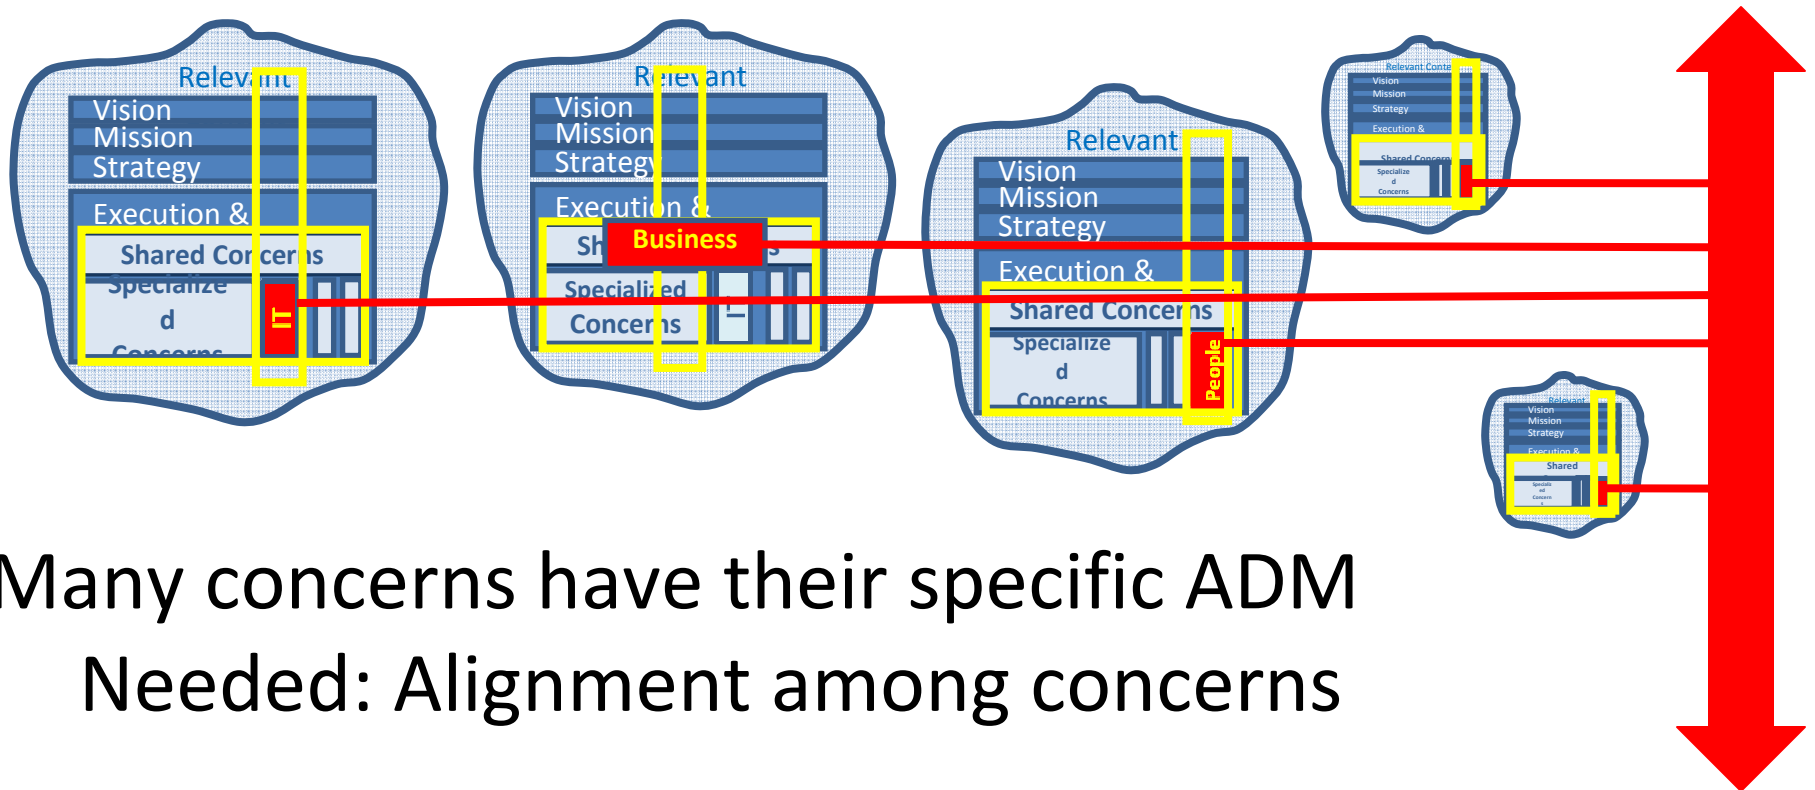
Relevant
Vision
Mission
Strategy
Execution &
Shared Concerns
Specialize d Concerns
IT

Relevant
Vision
Mission
Strategy
Execution &
Sh Business s
Specialized Concerns

Relevant
Vision
Mission
Strategy
Execution &
Shared Concerns
Specialize d Concerns
People

Relevant Conte
Vision
Mission
Strategy
Execution &
Shared Concerns
Specialize d Concerns

Relevant
Vision
Mission
Strategy
Execution &
Shared
Specializ ed Concern s

Many concerns have their specific ADM
Needed: Alignment among concerns